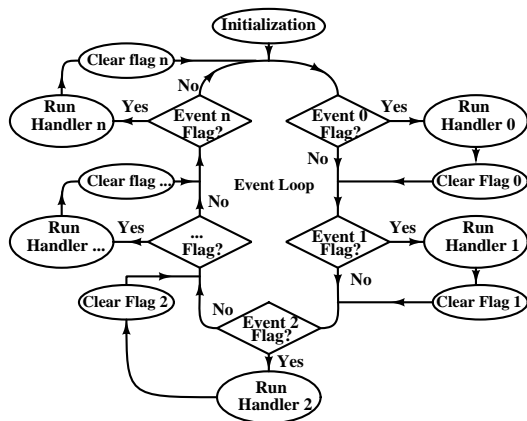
Initialization

Clear flag n

No

Run Handler n

Yes

Event n Flag?

Event 0 Flag?

Yes

Run Handler 0

No

Clear flag ...

Event Loop

Clear Flag 0

No

Run Handler ...

Yes

... Flag?

Event 1 Flag?

Yes

Run Handler 1

No

Clear Flag 2

Clear Flag 1

No

Event 2 Flag?

Yes

Run Handler 2